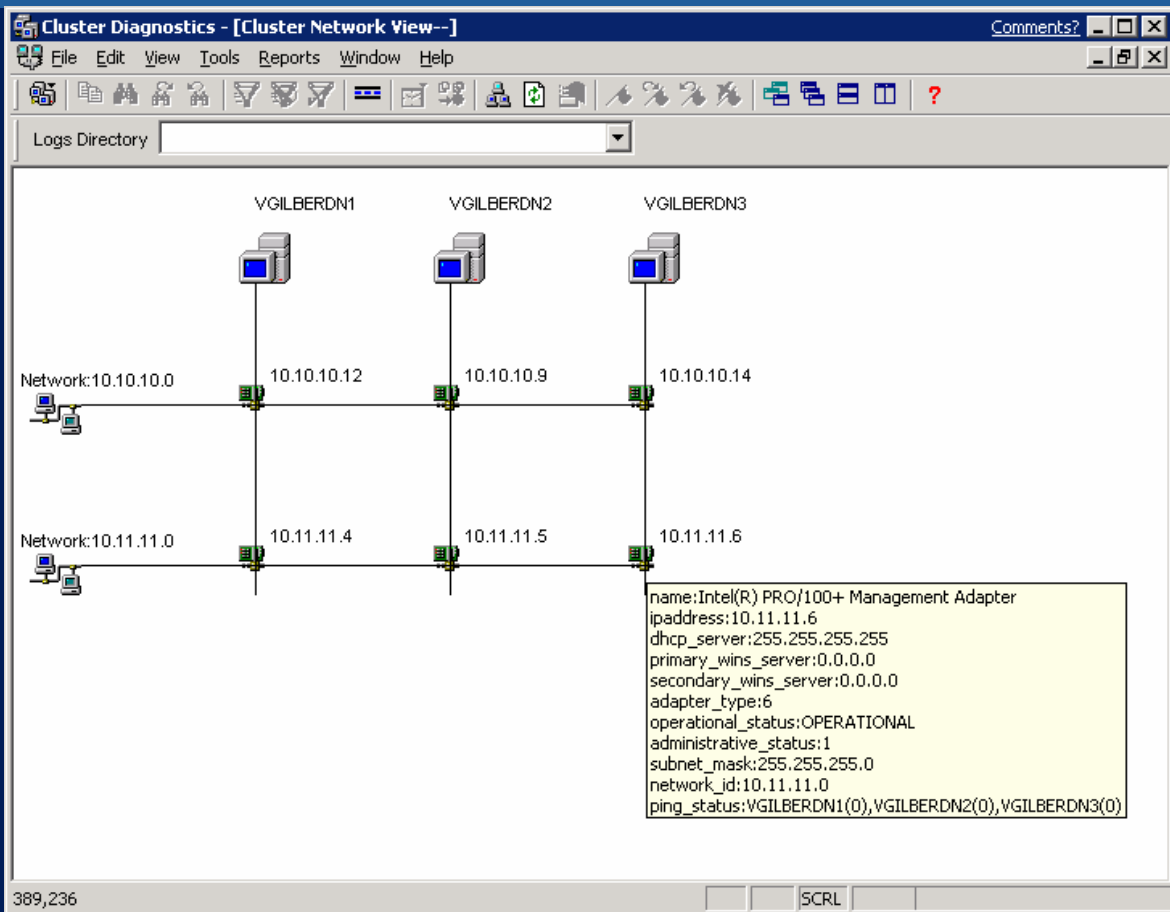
Cluster Diagnostics - [Cluster Network View--]

Comments?

File Edit View Tools Reports Window Help

Logs Directory

VGILBERDN1

VGILBERDN2

VGILBERDN3

Network:10.10.10.0

10.10.10.12

10.10.10.9

10.10.10.14

Network:10.11.11.0

10.11.11.4

10.11.11.5

10.11.11.6

name:Intel(R) PRO/100+ Management Adapter
ipaddress:10.11.11.6
dhcp_server:255.255.255.255
primary_wins_server:0.0.0.0
secondary_wins_server:0.0.0.0
adapter_type:6
operational_status:OPERATIONAL
administrative_status:1
subnet_mask:255.255.255.0
network_id:10.11.11.0
ping_status:VGILBERDN1(0),VGILBERDN2(0),VGILBERDN3(0)

389,236

SCRL